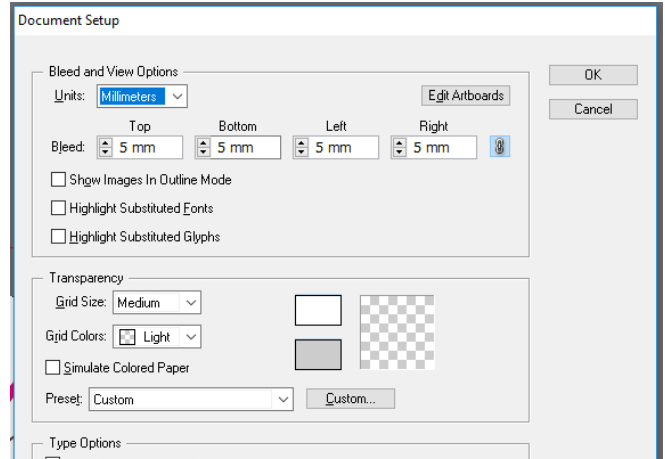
Document Setup

Bleed and View Options

Units: Millimeters

Edit Artboards

Top Bottom Left Right

Bleed: 5 mm 5 mm 5 mm 5 mm

Show Images In Outline Mode

Highlight Substituted Fonts

Highlight Substituted Glyphs

Transparency

Grid Size: Medium

Grid Colors: Light

Simulate Colored Paper

Preset: Custom

Custom...

Type Options

OK

Cancel